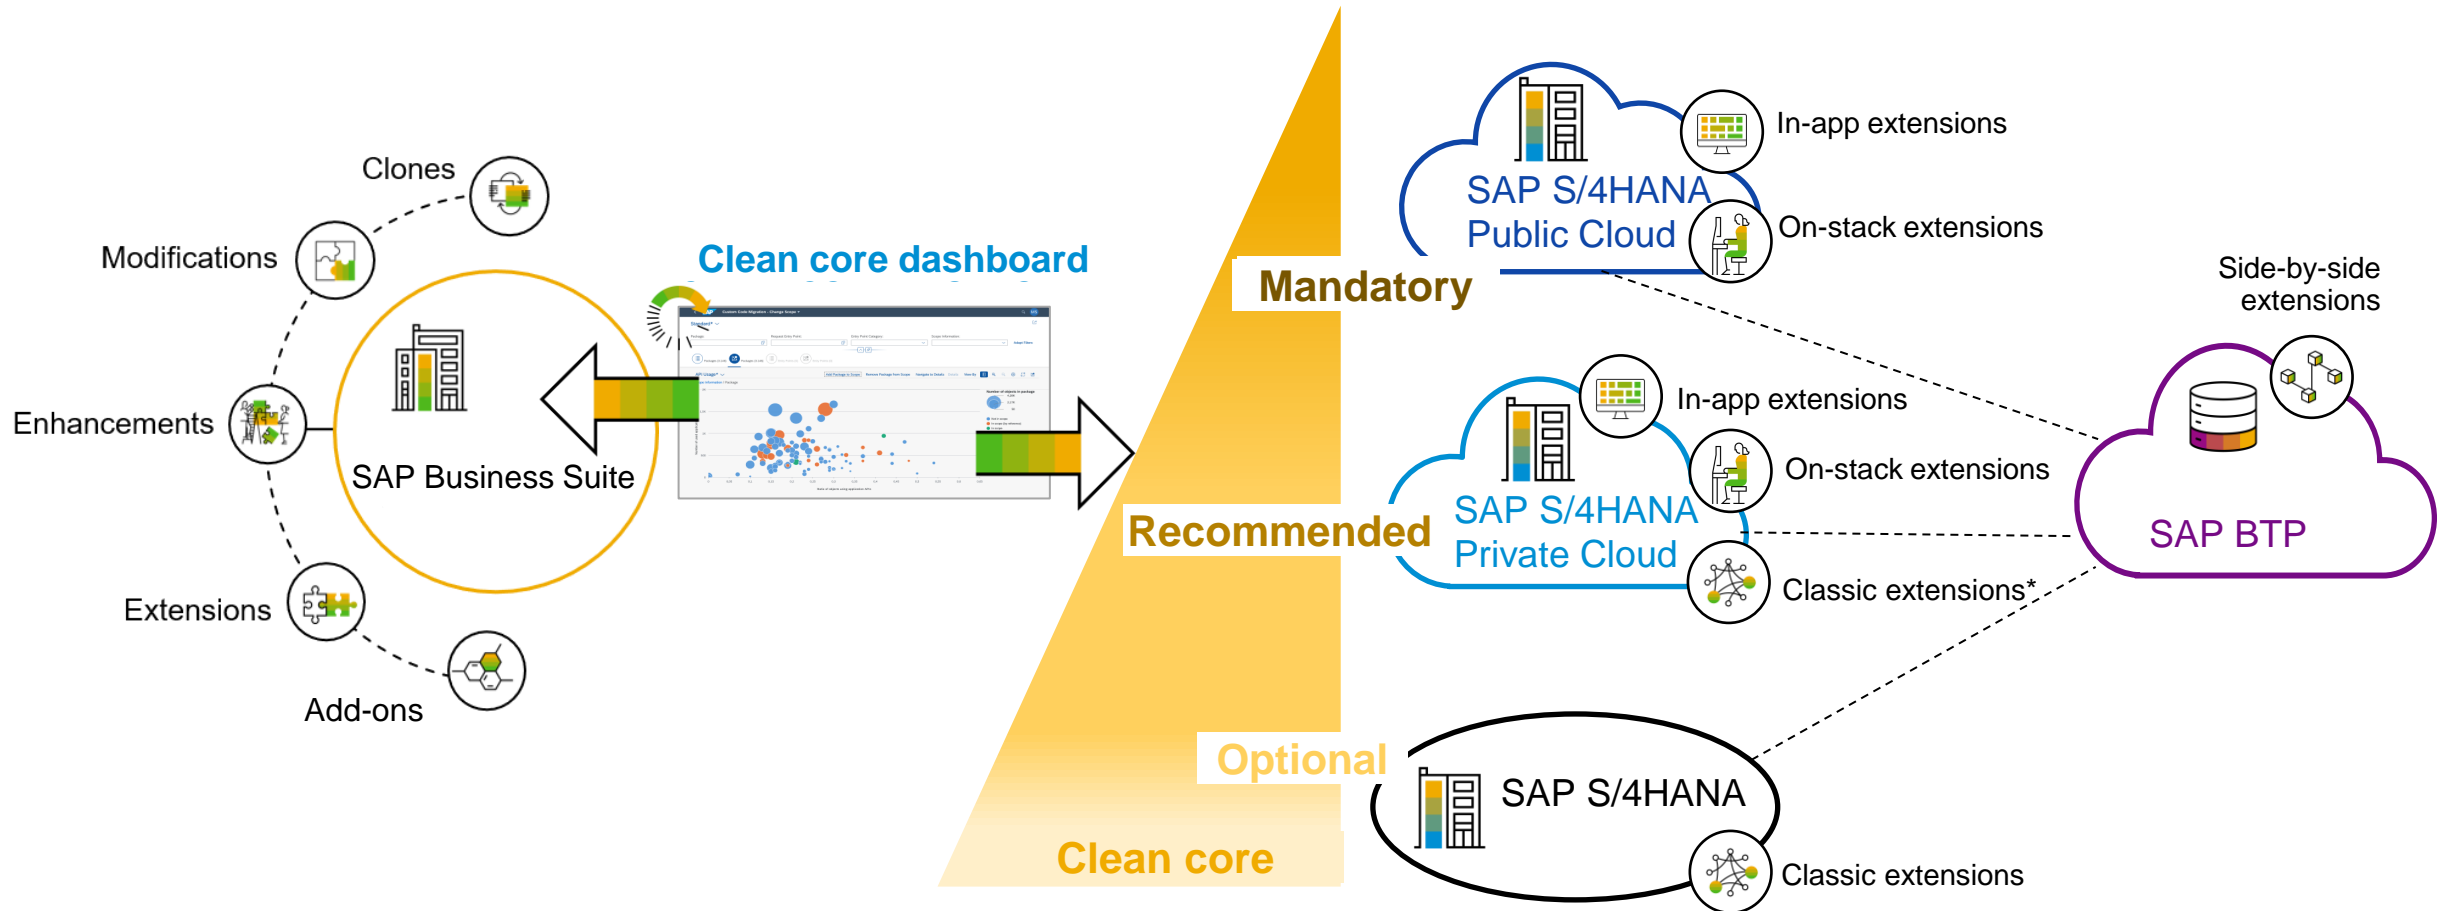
Clones

Modifications

Enhancements

Extensions

Add-ons

SAP Business Suite

Clean core dashboard

Mandatory

Recommended

Optional

Clean core

SAP S/4HANA Public Cloud

In-app extensions

On-stack extensions

SAP S/4HANA Private Cloud

In-app extensions

On-stack extensions

Classic extensions*

SAP S/4HANA

Classic extensions

Side-by-side extensions

SAP BTP